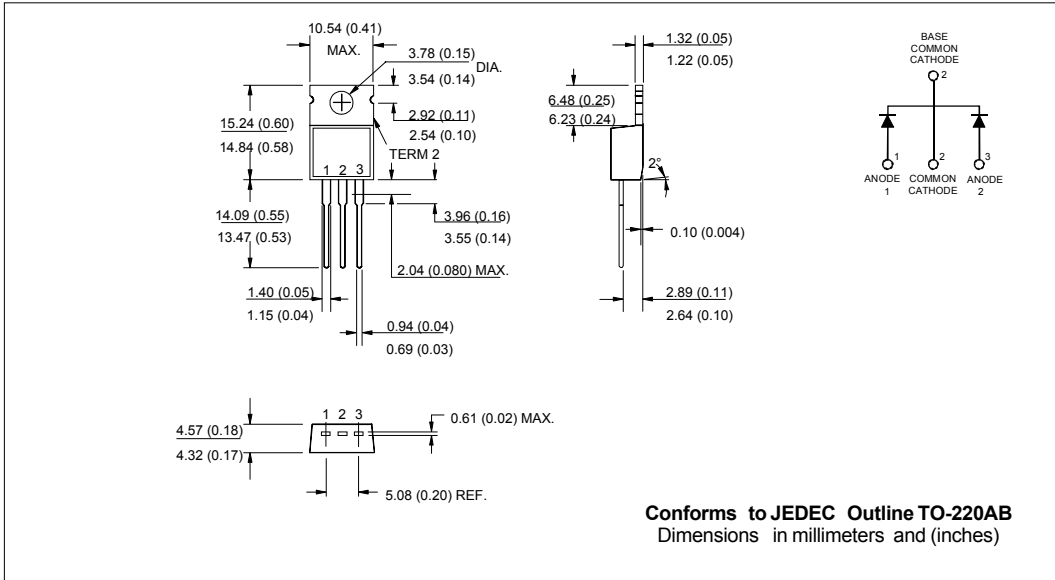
10.54 (0.41)
MAX.
3.78 (0.15)
3.54 (0.14)
DIA.
15.24 (0.60)
14.84 (0.58)
2.92 (0.11)
2.54 (0.10)
TERM 2
1 2 3
14.09 (0.55)
13.47 (0.53)
3.96 (0.16)
3.55 (0.14)
2.04 (0.080) MAX.
1.40 (0.05)
1.15 (0.04)
0.94 (0.04)
0.69 (0.03)

1.32 (0.05)
1.22 (0.05)
6.48 (0.25)
6.23 (0.24)
2°
0.10 (0.004)
2.89 (0.11)
2.64 (0.10)

BASE
COMMON
CATHODE
2
1
2
3
ANODE
1
COMMON
CATHODE
ANODE
2

1 2 3
4.57 (0.18)
4.32 (0.17)
0.61 (0.02) MAX.
5.08 (0.20) REF.

Conforms to JEDEC Outline TO-220AB
Dimensions in millimeters and (inches)